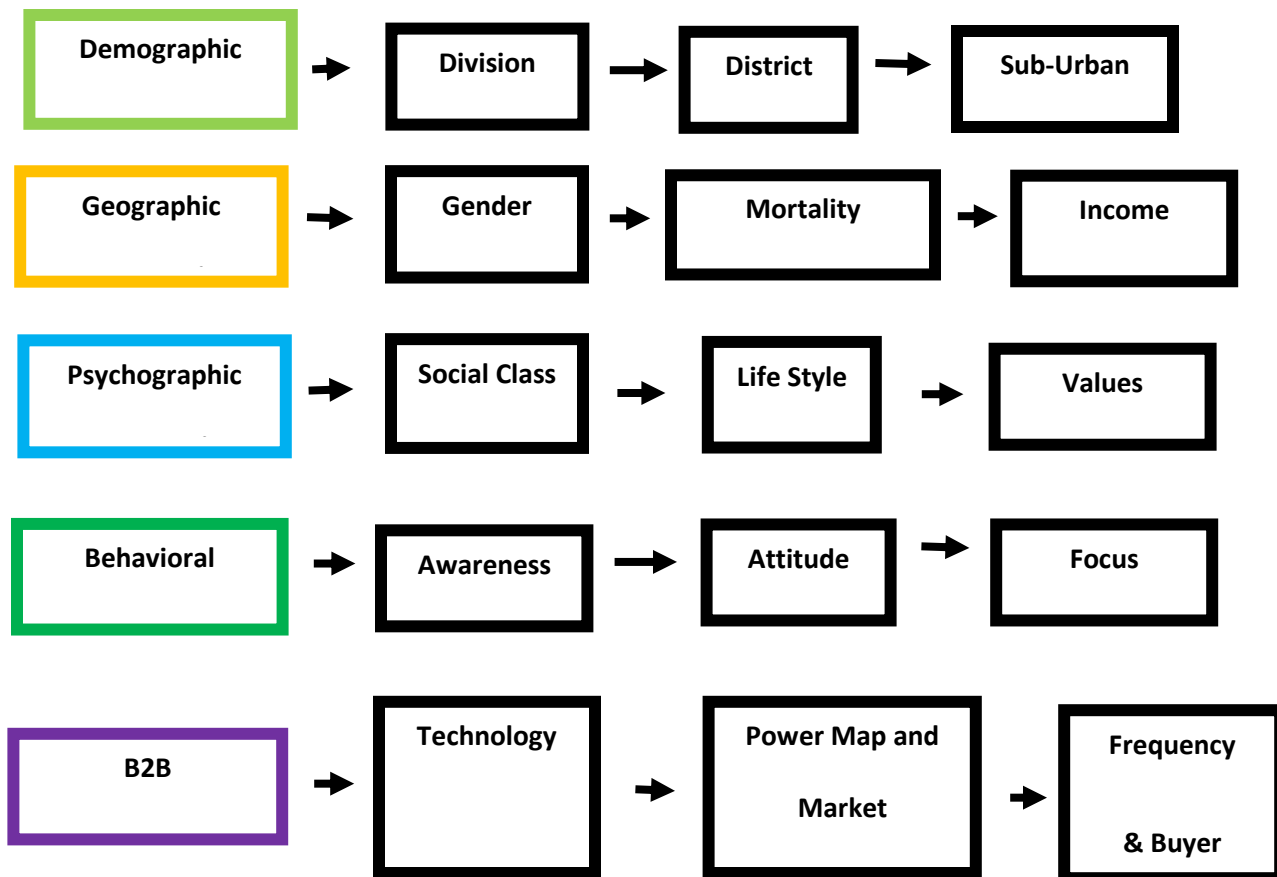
Demographic

Division

District

Sub-Urban

Geographic

Gender

Mortality

Income

Psychographic

Social Class

Life Style

Values

Behavioral

Awareness

Attitude

Focus

B2B

Technology

Power Map and Market

Frequency & Buyer